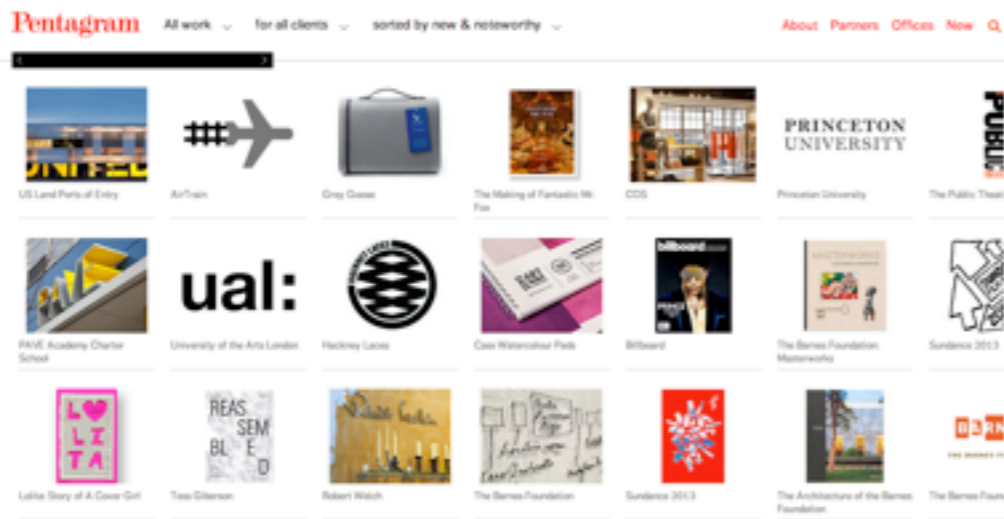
Pentagram All work for all clients sorted by new & noteworthy About Partners Offices New

UNITED
US Land Ports of Entry

AirTrain

Grey Goose

The Making of Fantastic Mr. Fox

COS

PRINCETON UNIVERSITY
Princeton University

PUBLIC
The Public Theat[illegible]

PAVE Academy Charter School

ual:
University of the Arts London

Hackney Laces

Cass Watercolour Pads

billboard
Billboard

MASTERWORKS
The Barnes Foundation Masterworks

Sundance 2013

LOLITA
Lolita: Story of A Cover Girl

REAS SEM BL E D
Tess Giberson

Robert Welch

The Barnes Foundation

Sundance 2013

The Architecture of the Barnes Foundation

BARN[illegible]
The Barnes Fo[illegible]